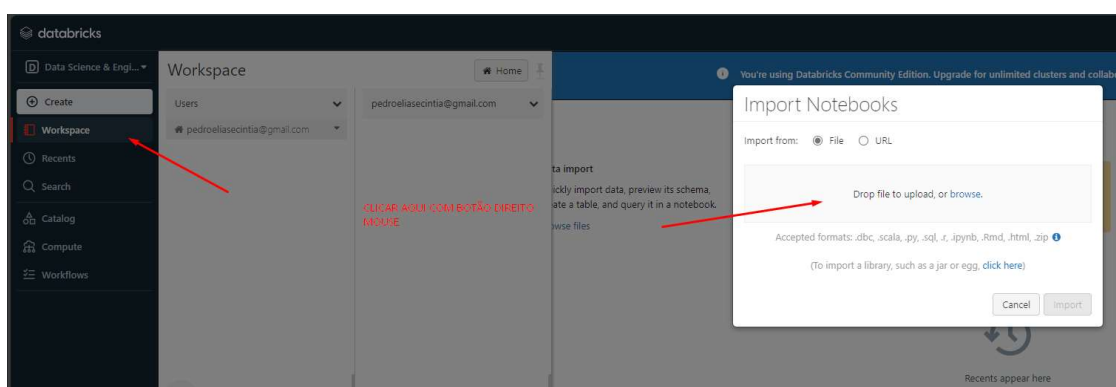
databricks

Data Science & Engi...

Create

Workspace

Recents

Search

Catalog

Compute

Workflows

Workspace

Home

Users

pedroeliasecintia@gmail.com

pedroeliasecintia@gmail.com

You're using Databricks Community Edition. Upgrade for unlimited clusters and collab

ta import

ickly import data, preview its schema, ate a table, and query it in a notebook.

wse files

CLICAR AQUI COM BOTÃO DIREITO MOUSE

Import Notebooks

Import from: File URL

Drop file to upload, or browse.

Accepted formats: .dbc, .scala, .py, .sql, .r, .ipynb, .Rmd, .html, .zip

(To import a library, such as a jar or egg, click here)

Cancel Import

Recents appear here